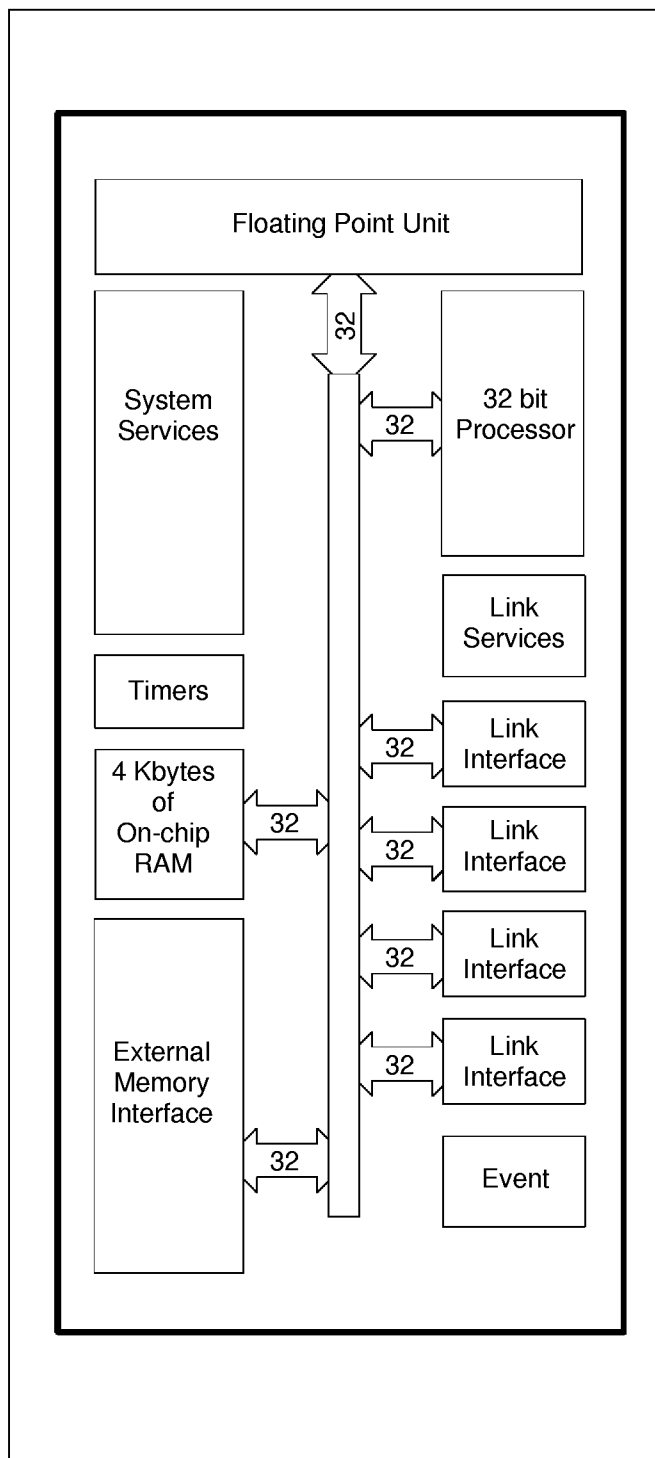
Floating Point Unit

32

System Services

32

32 bit Processor

Link Services

Timers

32

Link Interface

4 Kbytes of On-chip RAM

32

32

Link Interface

32

Link Interface

External Memory Interface

32

Link Interface

32

Event